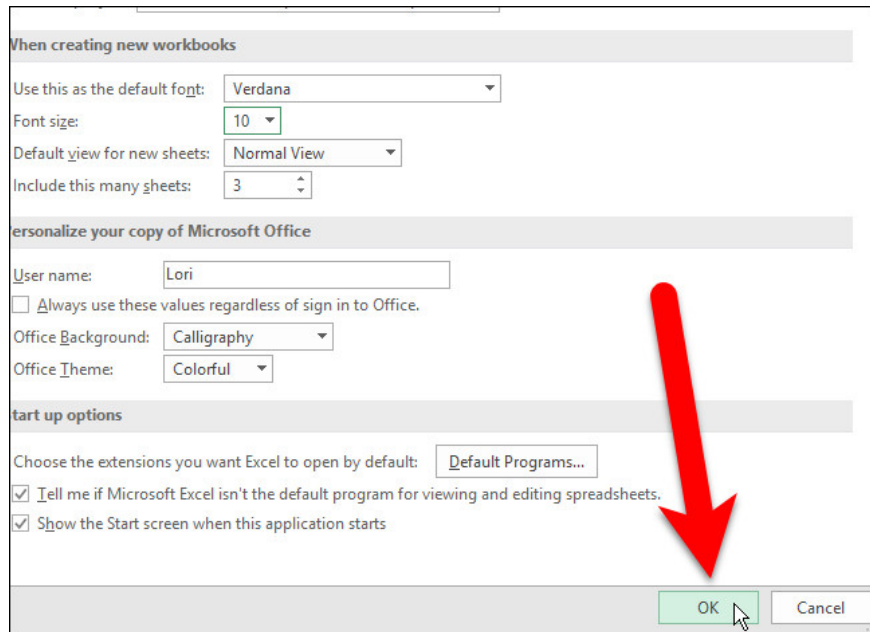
When creating new workbooks

Use this as the default font: Verdana

Font size: 10

Default view for new sheets: Normal View

Include this many sheets: 3

ersonalize your copy of Microsoft Office

User name: Lori

Always use these values regardless of sign in to Office.

Office Background: Calligraphy

Office Theme: Colorful

tart up options

Choose the extensions you want Excel to open by default: Default Programs...

Tell me if Microsoft Excel isn't the default program for viewing and editing spreadsheets.

Show the Start screen when this application starts

OK

Cancel